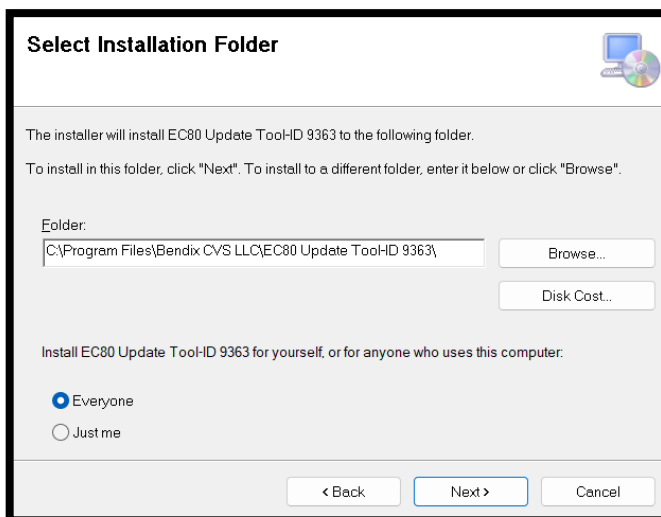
Select Installation Folder

The installer will install EC80 Update Tool-ID 9363 to the following folder.

To install in this folder, click "Next". To install to a different folder, enter it below or click "Browse".

Folder:

C:\Program Files\Bendix CVS LLC\EC80 Update Tool-ID 9363\

Browse...

Disk Cost...

Install EC80 Update Tool-ID 9363 for yourself, or for anyone who uses this computer:

Everyone

Just me

< Back

Next >

Cancel